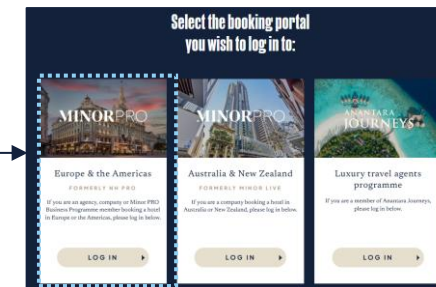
Select the booking portal you wish to log in to:

MINORPRO

Europe & the Americas

FORMERLY NH PRO

If you are an agency, company or Minor PRO Business Programme member booking a hotel in Europe or the Americas, please log in below.

LOG IN

MINORPRO

Australia & New Zealand

FORMERLY MINOR LIVE

If you are a company booking a hotel in Australia or New Zealand, please log in below.

LOG IN

ANANTARA JOURNEYS

Luxury travel agents programme

If you are a member of Anantara Journeys, please log in below.

LOG IN